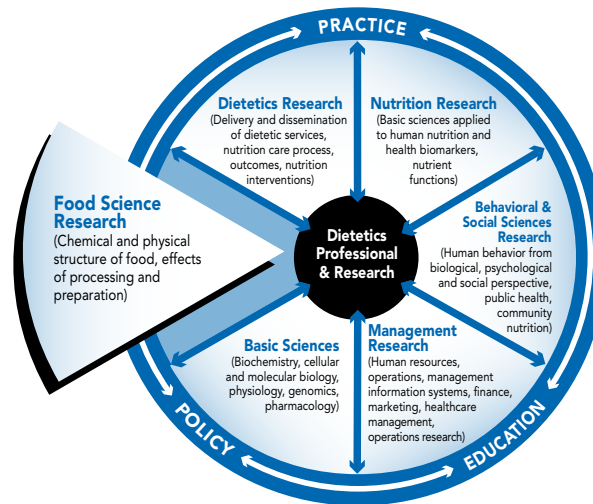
PRACTICE

Dietetics Research
(Delivery and dissemination of dietetic services, nutrition care process, outcomes, nutrition interventions)

Nutrition Research
(Basic sciences applied to human nutrition and health biomarkers, nutrient functions)

Food Science Research
(Chemical and physical structure of food, effects of processing and preparation)

Dietetics Professional & Research

Behavioral & Social Sciences Research
(Human behavior from biological, psychological and social perspective, public health, community nutrition)

Basic Sciences
(Biochemistry, cellular and molecular biology, physiology, genomics, pharmacology)

Management Research
(Human resources, operations, management information systems, finance, marketing, healthcare management, operations research)

POLICY

EDUCATION